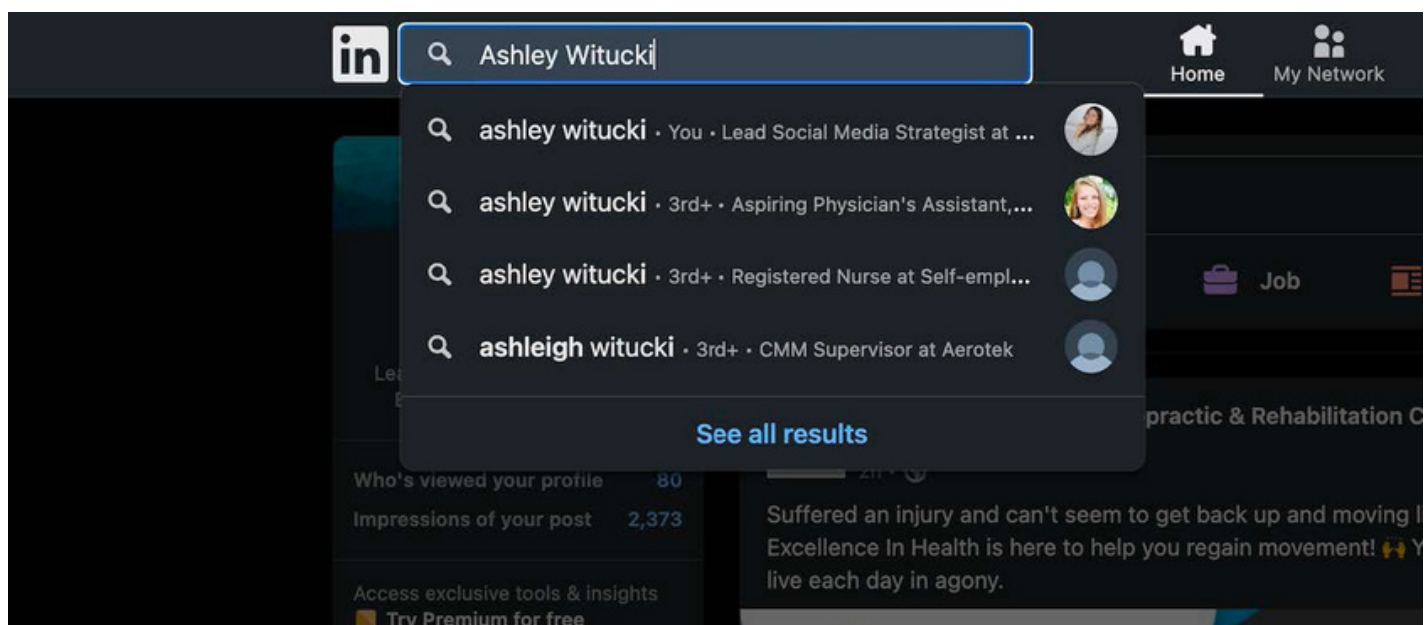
in

Ashley Witucki

Home

My Network

ashley witucki · You · Lead Social Media Strategist at ...

ashley witucki · 3rd+ · Aspiring Physician's Assistant,...

ashley witucki · 3rd+ · Registered Nurse at Self-empl...

ashleigh witucki · 3rd+ · CMM Supervisor at Aerotek

See all results

Job

practic & Rehabilitation C

Le

Who's viewed your profile 80

Impressions of your post 2,373

Access exclusive tools & insights

Try Premium for free

Suffered an injury and can't seem to get back up and moving I Excellence In Health is here to help you regain movement! 🙌 Y live each day in agony.